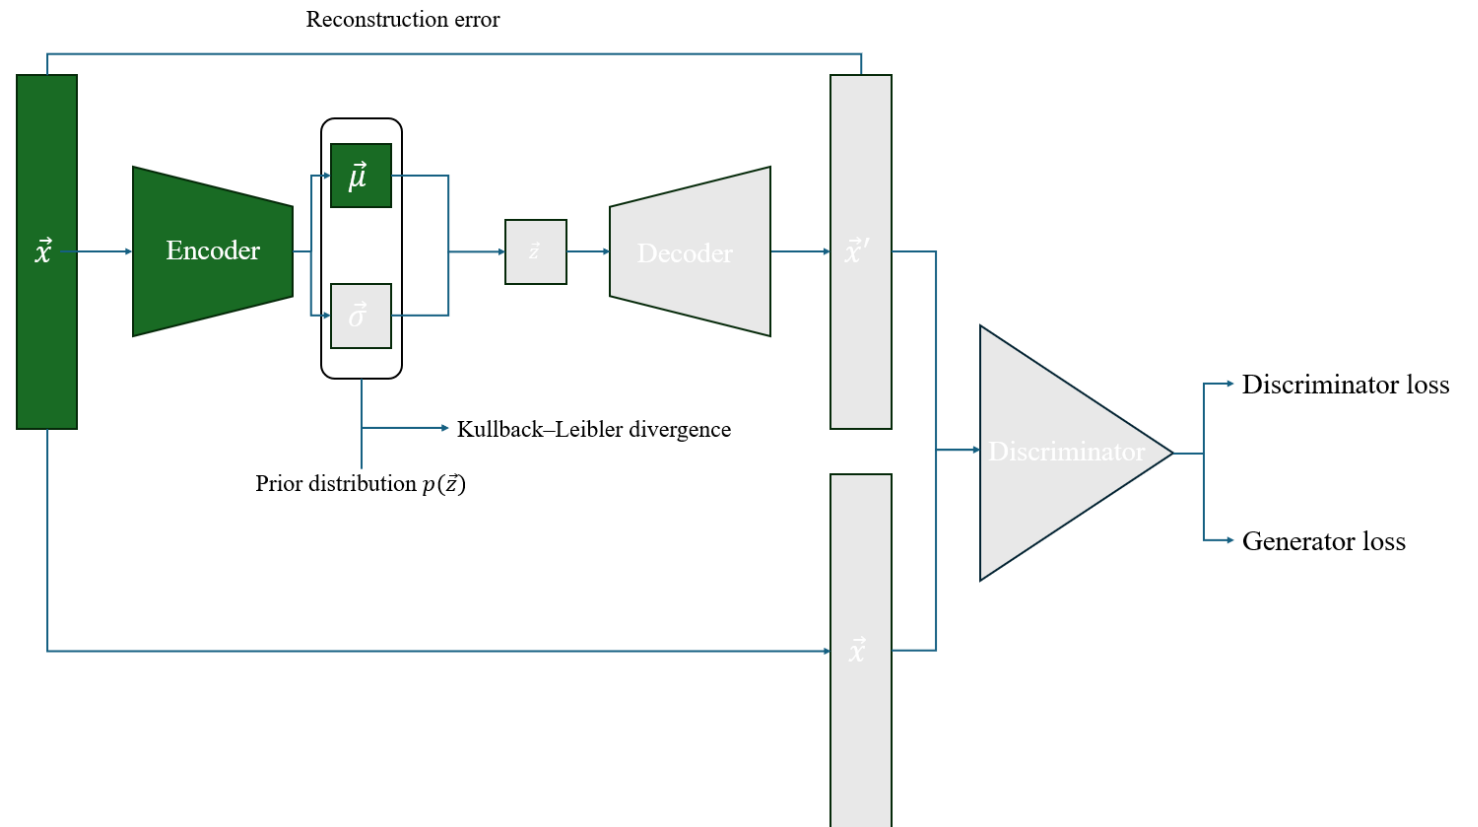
Reconstruction error

$\vec{x}$

Encoder

$\vec{\mu}$

$\vec{\sigma}$

$\vec{z}$

Decoder

$\vec{x}'$

Kullback–Leibler divergence

Prior distribution $p(\vec{z})$

Discriminator

Discriminator loss

Generator loss

$\vec{x}$